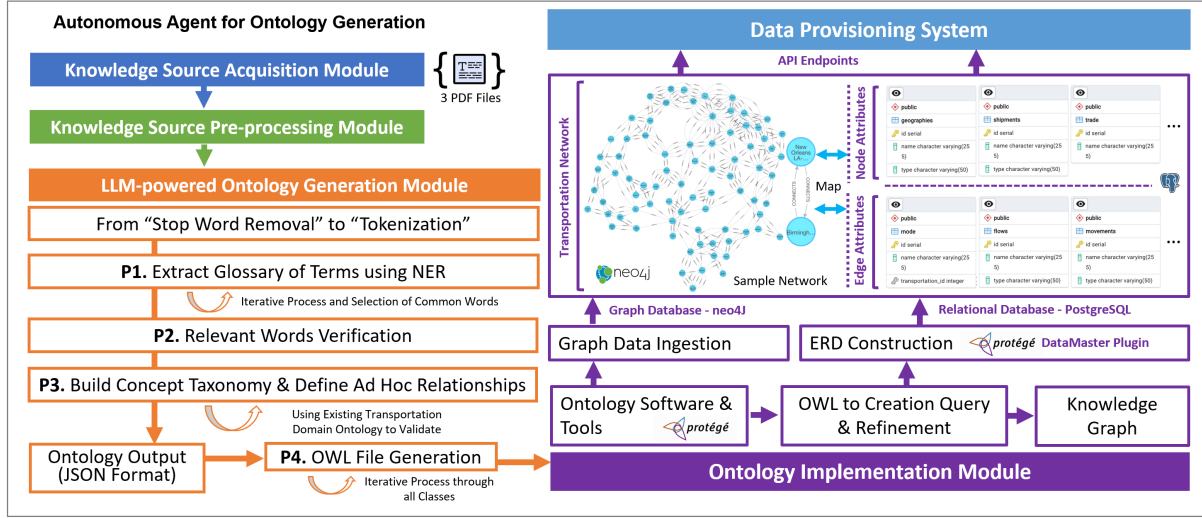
Autonomous Agent for Ontology Generation

Knowledge Source Acquisition Module

3 PDF Files

Knowledge Source Pre-processing Module

LLM-powered Ontology Generation Module

From "Stop Word Removal" to "Tokenization"

P1. Extract Glossary of Terms using NER

Iterative Process and Selection of Common Words

P2. Relevant Words Verification

P3. Build Concept Taxonomy & Define Ad Hoc Relationships

Using Existing Transportation Domain Ontology to Validate

Ontology Output (JSON Format)

P4. OWL File Generation

Iterative Process through all Classes

Data Provisioning System

API Endpoints

Transportation Network

New Orleans LA...

CONNECTS

CONNECTS

Birmingh...

Map

neo4j

Sample Network

Node Attributes

| public | public | public |
|---|---|---|
| geographies | shipments | trade |
| id serial | id serial | id serial |
| name character varying(255) | name character varying(255) | name character varying(255) |
| type character varying(50) | type character varying(50) | type character varying(50) |

...

Edge Attributes

| public | public | public |
|---|---|---|
| mode | flows | movements |
| id serial | id serial | id serial |
| name character varying(255) | name character varying(255) | name character varying(255) |
| transportation_id integer | type character varying(50) | type character varying(50) |

...

Graph Database - neo4J

Relational Database - PostgreSQL

Graph Data Ingestion

ERD Construction

protégé DataMaster Plugin

Ontology Software & Tools

protégé

OWL to Creation Query & Refinement

Knowledge Graph

Ontology Implementation Module